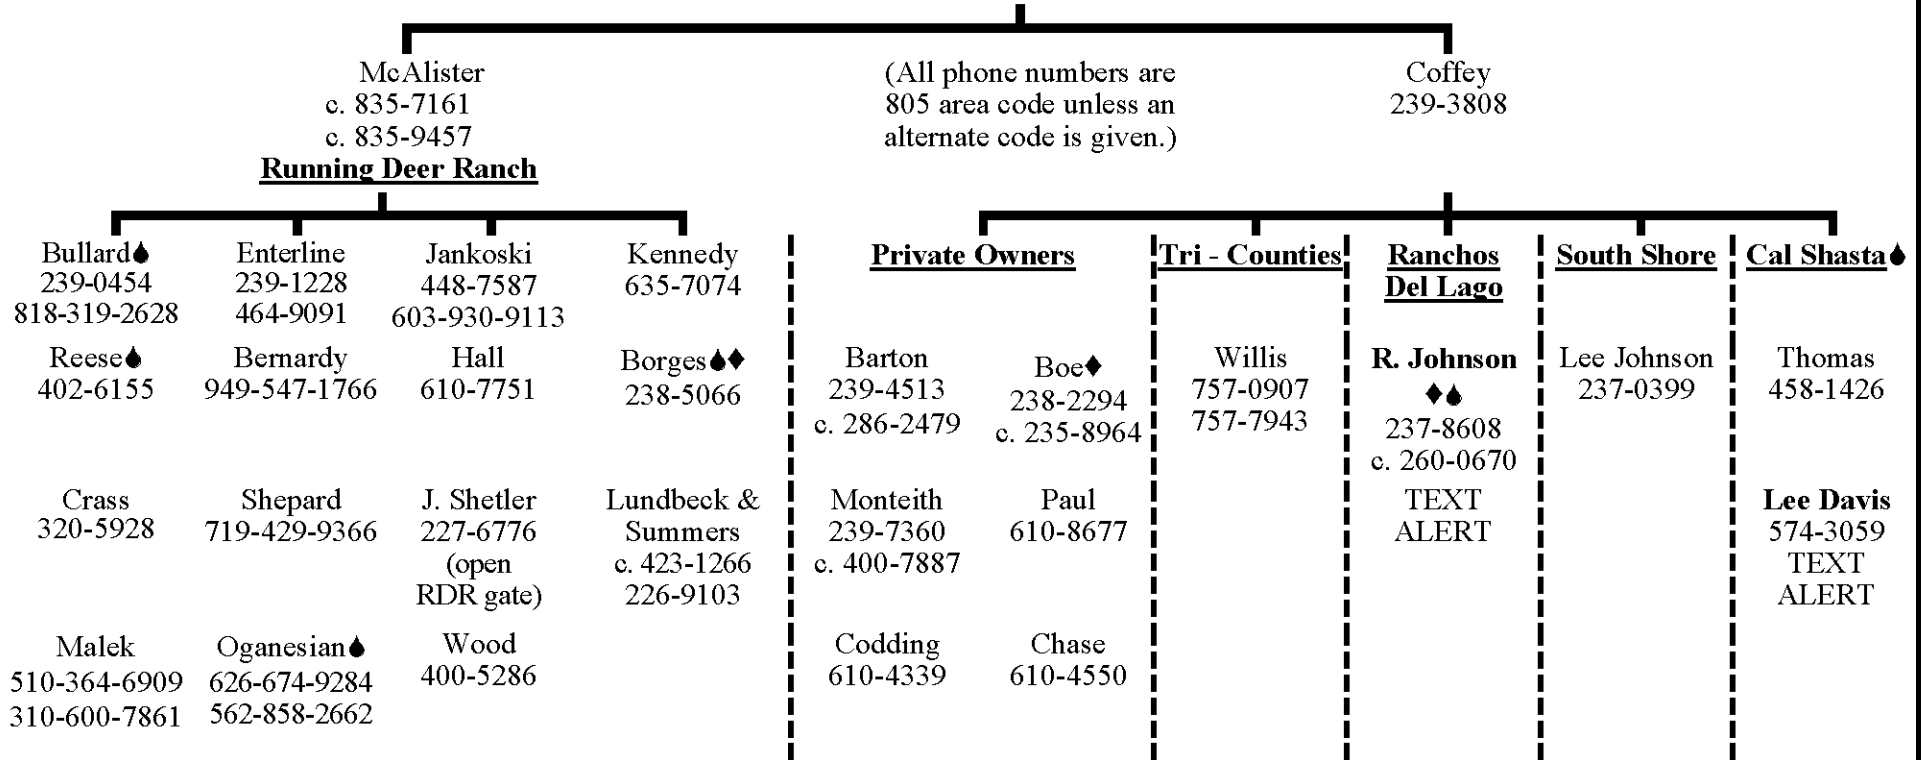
McAlister
c. 835-7161
c. 835-9457
Running Deer Ranch

(All phone numbers are 805 area code unless an alternate code is given.)

Coffey
239-3808

Bullard♠
239-0454
818-319-2628

Enterline
239-1228
464-9091

Jankoski
448-7587
603-930-9113

Kennedy
635-7074

Reese♠
402-6155

Bernardy
949-547-1766

Hall
610-7751

Borges♠♦
238-5066

Crass
320-5928

Shepard
719-429-9366

J. Shetler
227-6776
(open RDR gate)

Lundbeck & Summers
c. 423-1266
226-9103

Malek
510-364-6909
310-600-7861

Oganesian♠
626-674-9284
562-858-2662

Wood
400-5286

Private Owners

Barton
239-4513
c. 286-2479

Boe♦
238-2294
c. 235-8964

Monteith
239-7360
c. 400-7887

Paul
610-8677

Codding
610-4339

Chase
610-4550

Tri - Counties

Willis
757-0907
757-7943

Ranchos Del Lago

R. Johnson
♦♠
237-8608
c. 260-0670
TEXT ALERT

South Shore

Lee Johnson
237-0399

Cal Shasta♠

Thomas
458-1426

Lee Davis
574-3059
TEXT ALERT